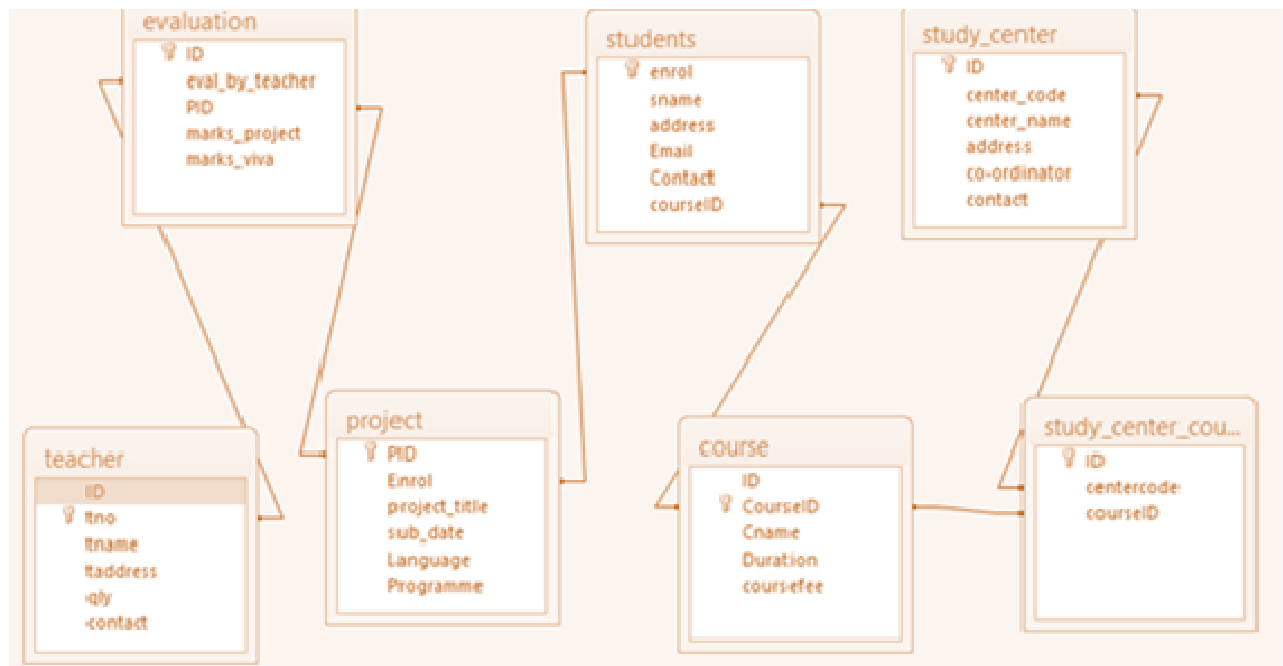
evaluation
ID
eval_by_teacher
PID
marks_project
marks_viva

students
enrol
sname
address
Email
Contact
courseID

study_center
ID
center_code
center_name
address
co-ordinator
contact

teacher
IID
ttno
ttname
ttaddress
qly
contact

project
PID
Enrol
project_title
sub_date
Language
Programme

course
ID
CourseID
Cname
Duration
coursefee

study_center_cou...
ID
centercode
courseID